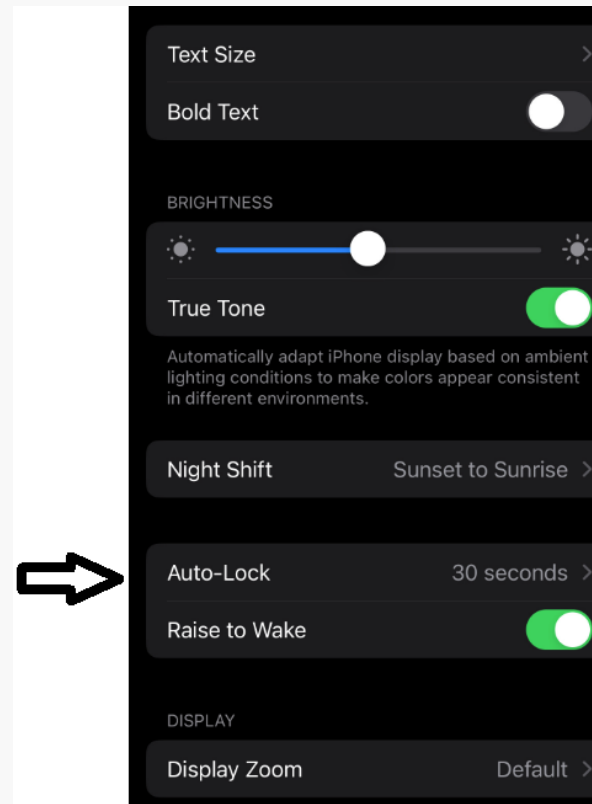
Text Size

Bold Text

BRIGHTNESS

True Tone

Automatically adapt iPhone display based on ambient lighting conditions to make colors appear consistent in different environments.

Night Shift
Sunset to Sunrise

Auto-Lock
30 seconds

Raise to Wake

DISPLAY

Display Zoom
Default